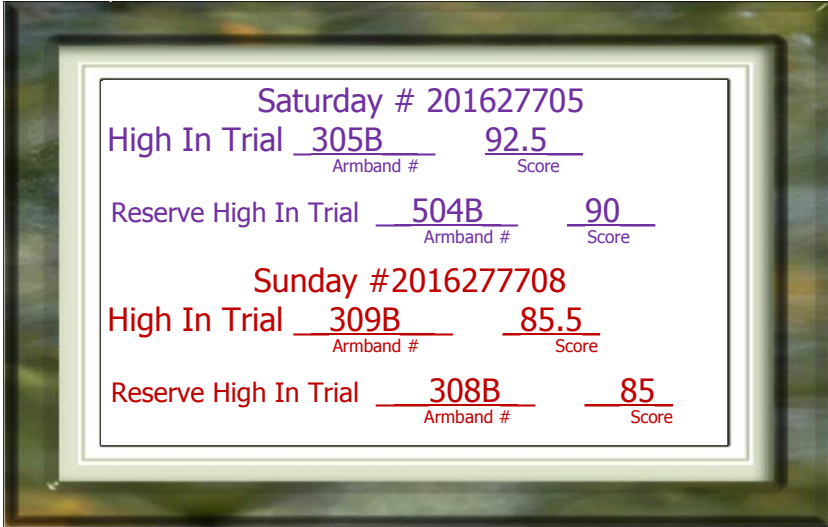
Saturday # 201627705

High In Trial _305B___ 92.5__
Armband # Score

Reserve High In Trial __504B__ _90__
Armband # Score

Sunday #2016277708

High In Trial _309B___ _85.5_
Armband # Score

Reserve High In Trial __308B__ __85_
Armband # Score